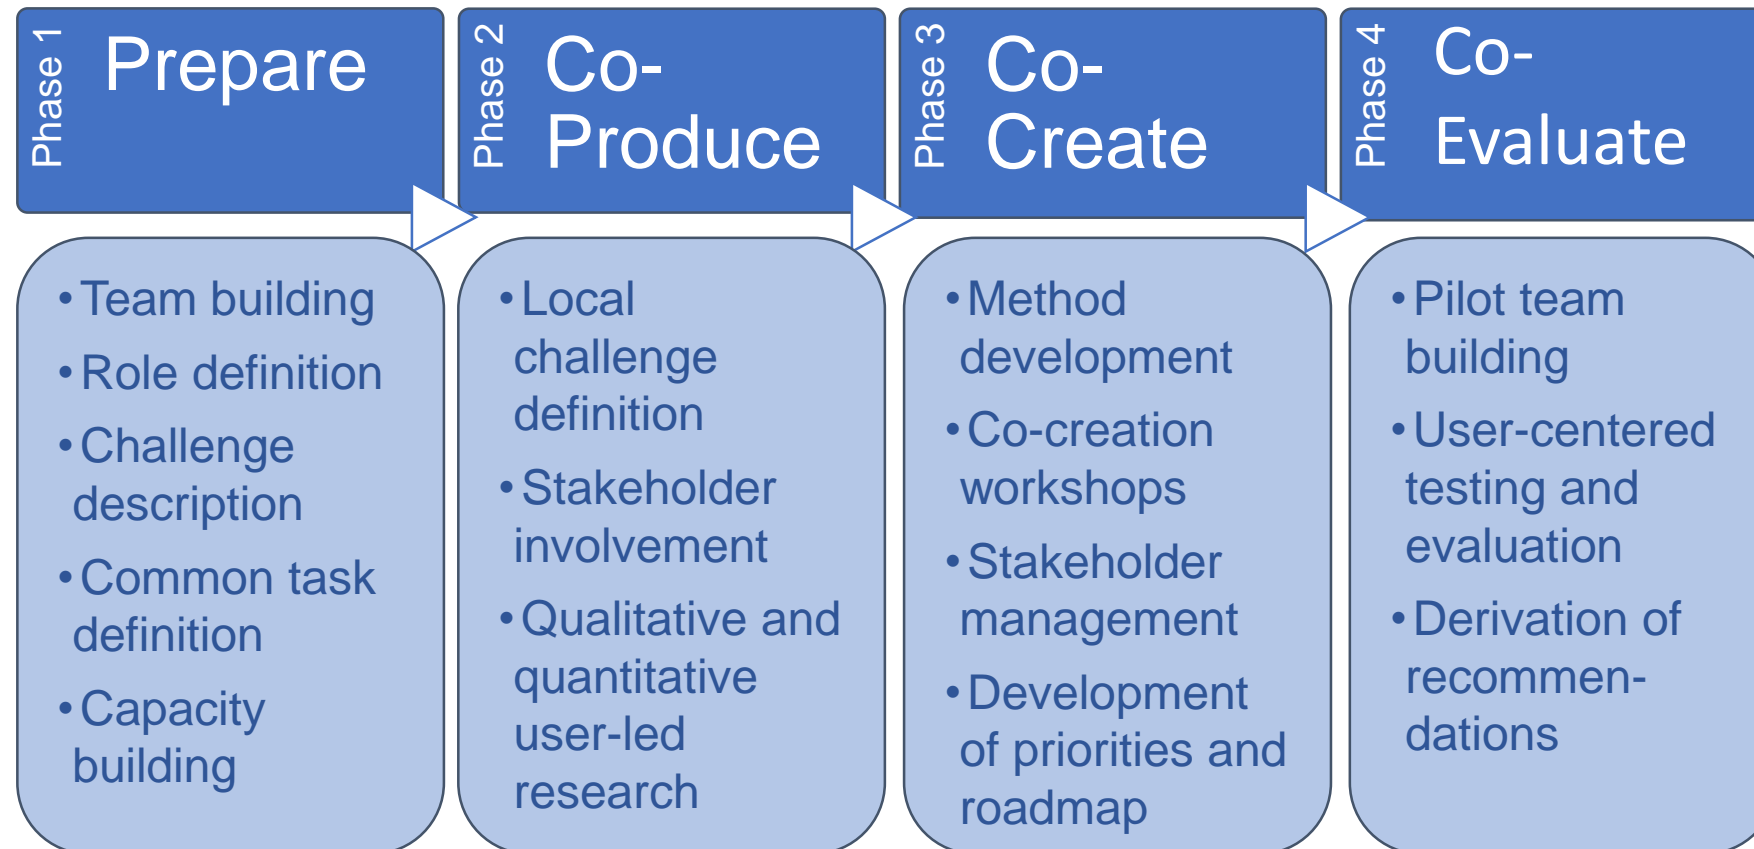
Phase 1 Prepare

• Team building
• Role definition
• Challenge description
• Common task definition
• Capacity building

Phase 2 Co-Produce

• Local challenge definition
• Stakeholder involvement
• Qualitative and quantitative user-led research

Phase 3 Co-Create

• Method development
• Co-creation workshops
• Stakeholder management
• Development of priorities and roadmap

Phase 4 Co-Evaluate

• Pilot team building
• User-centered testing and evaluation
• Derivation of recommen-dations